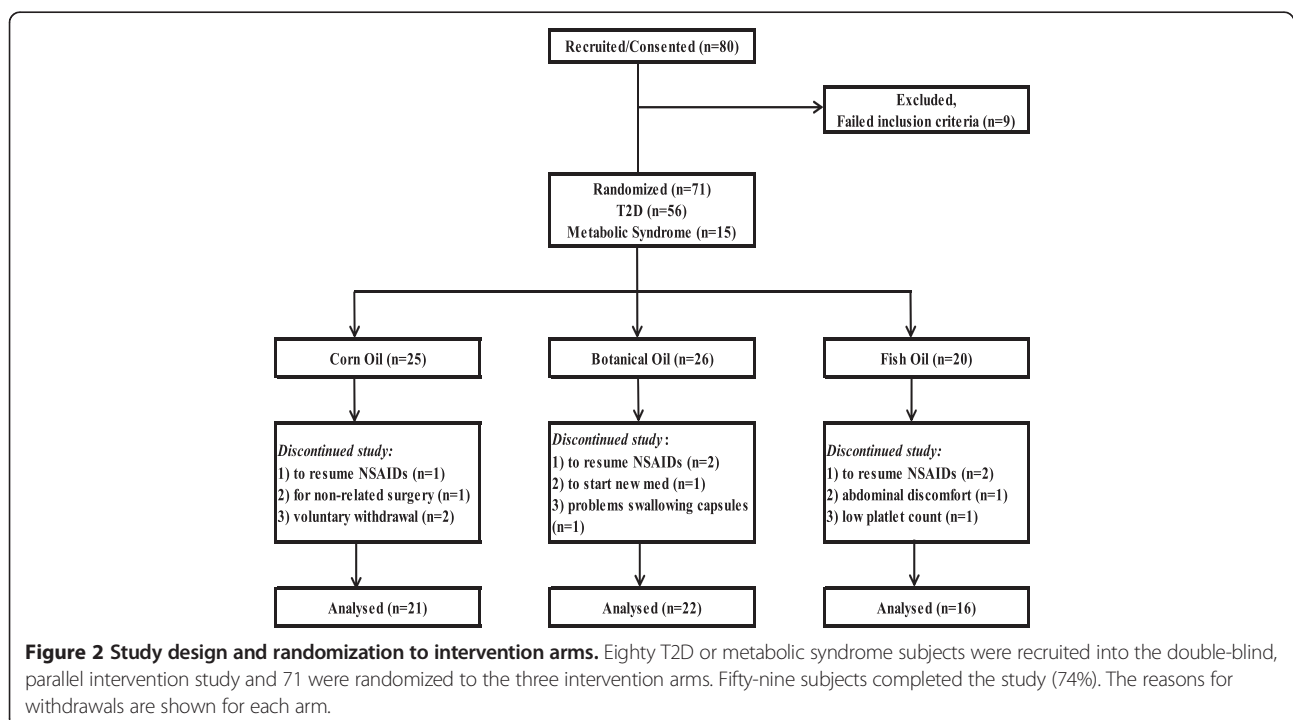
Recruited/Consented (n=80)

Excluded,
Failed inclusion criteria (n=9)

Randomized (n=71)
T2D (n=56)
Metabolic Syndrome (n=15)

Corn Oil (n=25)

Botanical Oil (n=26)

Fish Oil (n=20)

*Discontinued study:*
1) to resume NSAIDs (n=1)
2) for non-related surgery (n=1)
3) voluntary withdrawal (n=2)

*Discontinued study*:
1) to resume NSAIDs (n=2)
2) to start new med (n=1)
3) problems swallowing capsules (n=1)

*Discontinued study:*
1) to resume NSAIDs (n=2)
2) abdominal discomfort (n=1)
3) low platlet count (n=1)

Analysed (n=21)

Analysed (n=22)

Analysed (n=16)

**Figure 2 Study design and randomization to intervention arms.** Eighty T2D or metabolic syndrome subjects were recruited into the double-blind, parallel intervention study and 71 were randomized to the three intervention arms. Fifty-nine subjects completed the study (74%). The reasons for withdrawals are shown for each arm.